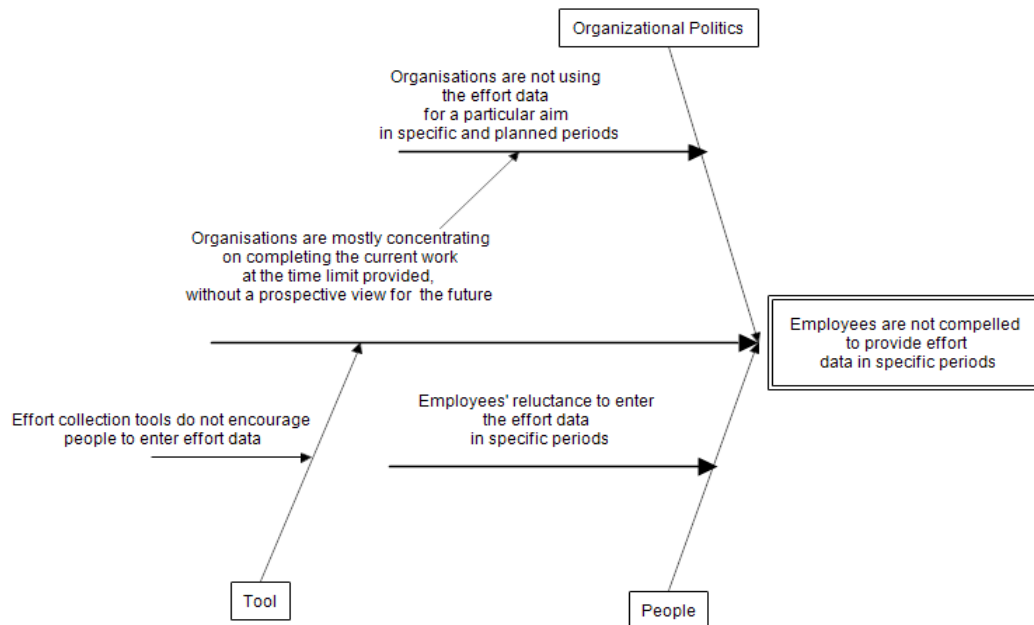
Organizational Politics

Organisations are not using the effort data for a particular aim in specific and planned periods

Organisations are mostly concentrating on completing the current work at the time limit provided, without a prospective view for the future

Employees are not compelled to provide effort data in specific periods

Employees' reluctance to enter the effort data in specific periods

Effort collection tools do not encourage people to enter effort data

Tool

People